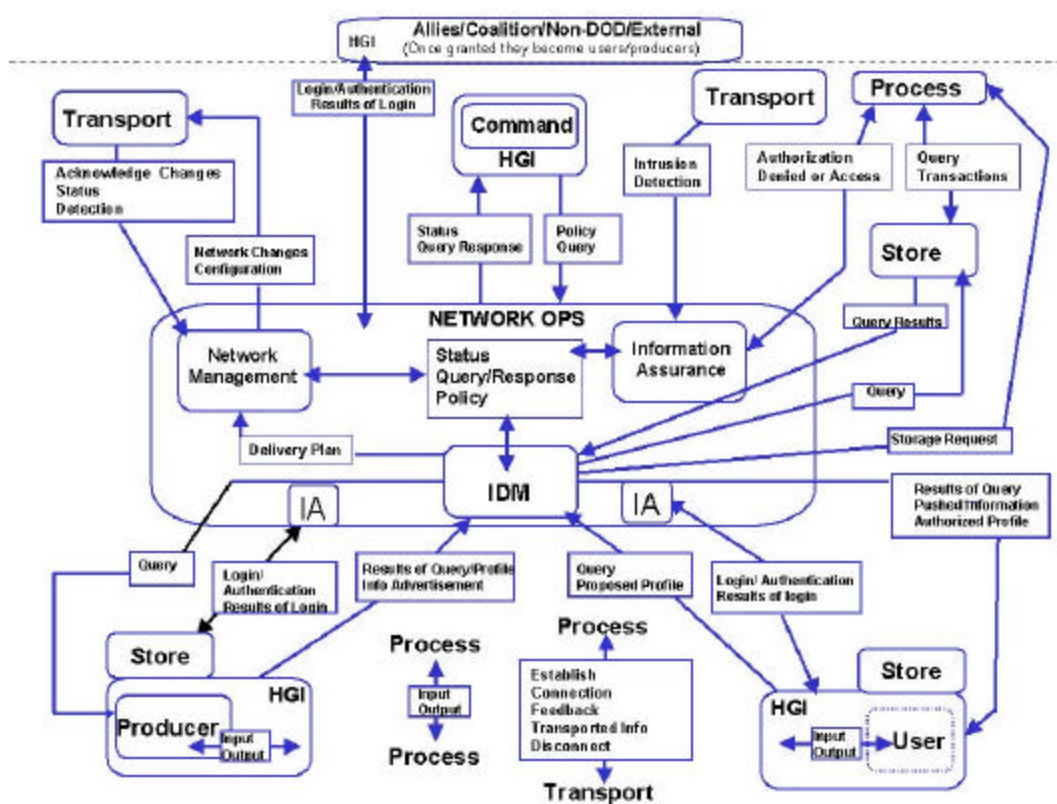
HGI Allies/Coalition/Non-DOD/External
(Once granted they become users/producers)

Login/Authentication
Results of Login

Transport

Acknowledge Changes
Status
Detection

Network Changes
Configuration

Command
HGI

Status
Query Response

Policy
Query

Transport

Intrusion
Detection

Process

Authorization
Denied or Access

Query
Transactions

Store

Query Results

NETWORK OPS

Network
Management

Status
Query/Response
Policy

Information
Assurance

Query

Delivery Plan

Storage Request

IDM

IA

IA

Results of Query
Pushed Information
Authorized Profile

Query

Login/
Authentication
Results of Login

Results of Query/Profile
Info Advertisement

Query
Proposed Profile

Login/ Authentication
Results of login

Store

HGI

Producer

Input
Output

Process

Input
Output

Process

Process

Establish
Connection
Feedback
Transported Info
Disconnect

Transport

Store

HGI

Input
Output

User